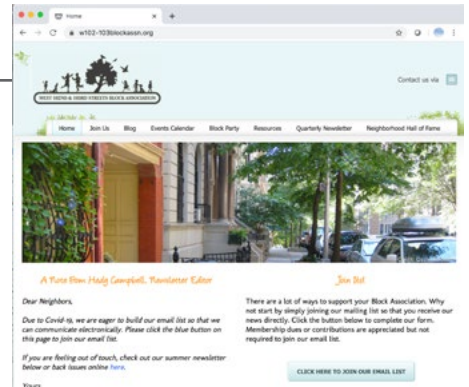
Home

w102-103blockassn.org

WEST 102ND & 103RD STREETS BLOCK ASSOCIATION

Contact us via

Home | Join Us | Blog | Events Calendar | Block Party | Resources | Quarterly Newsletter | Neighborhood Hall of Fame

A Note from Hady Campbell, Newsletter Editor

Dear Neighbors,

Due to Covid-19, we are eager to build our email list so that we can communicate electronically. Please click the blue button on this page to join our email list.

If you are feeling out of touch, check out our summer newsletter below or back issues online here.

Yours,

Join Us!

There are a lot of ways to support your Block Association. Why not start by simply joining our mailing list so that you receive our news directly. Click the button below to complete our form. Membership dues or contributions are appreciated but not required to join our email list.

CLICK HERE TO JOIN OUR EMAIL LIST